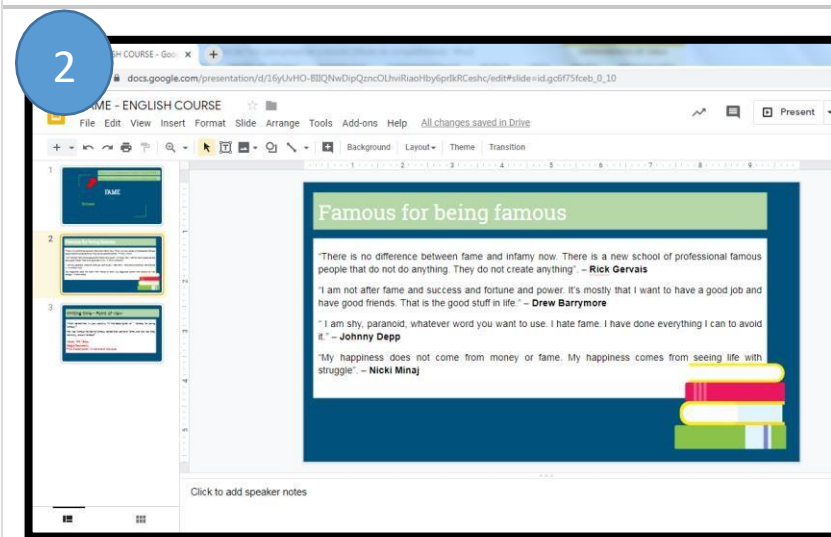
2

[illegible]SH COURSE - Goo ×

docs.google.com/presentation/d/16yUvHO-BllQNwDipQzncOLhviRiaoHby6prlkRCeshc/edit#slide=id.gc6f75fceb_0_10

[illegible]AME - ENGLISH COURSE

File Edit View Insert Format Slide Arrange Tools Add-ons Help All changes saved in Drive

Present

Background Layout Theme Transition

1

FAME

2

3

Famous for being famous

"There is no difference between fame and infamy now. There is a new school of professional famous people that do not do anything. They do not create anything". – Rick Gervais

"I am not after fame and success and fortune and power. It's mostly that I want to have a good job and have good friends. That is the good stuff in life." – Drew Barrymore

" I am shy, paranoid, whatever word you want to use. I hate fame. I have done everything I can to avoid it." – Johnny Depp

"My happiness does not come from money or fame. My happiness comes from seeing life with struggle". – Nicki Minaj

Click to add speaker notes